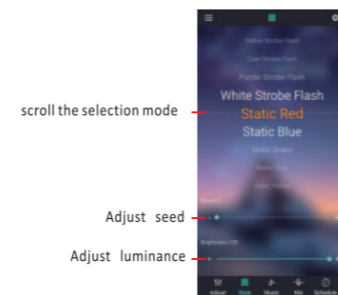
scroll the selection mode

Adjust seed

Adjust luminance

Yellow Strobe Flash
Cyan Strobe Flash
Purple Strobe Flash
White Strobe Flash
Static Red
Static Blue
Static Green
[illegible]
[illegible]

Speed
Brightness:100

Adjust
Style
Music
Mic
Schedule